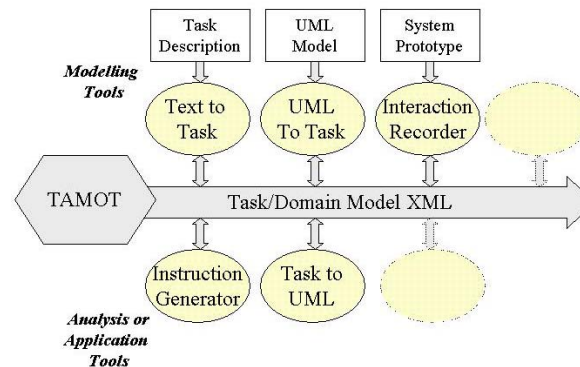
Task Description

UML Model

System Prototype

Modelling Tools

Text to Task

UML To Task

Interaction Recorder

TAMOT

Task/Domain Model XML

Instruction Generator

Task to UML

Analysis or Application Tools